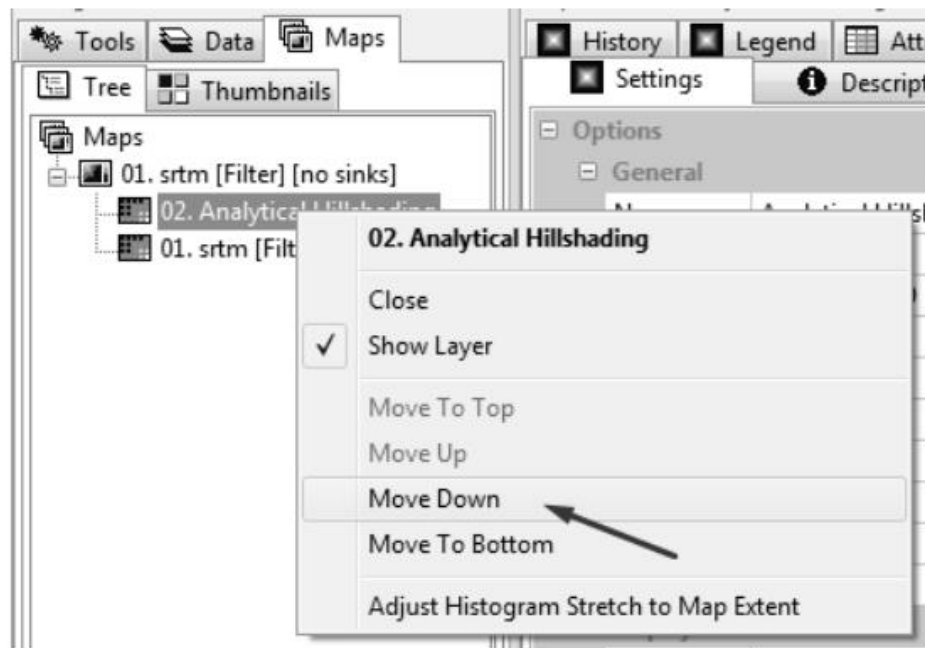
Tools Data Maps

Tree Thumbnails

Maps

01. srtm [Filter] [no sinks]

02. Analytical Hillshading

01. srtm [Filt

History Legend Att

Settings Descript

Options

General

02. Analytical Hillshading

Close

✓ Show Layer

Move To Top

Move Up

Move Down

Move To Bottom

Adjust Histogram Stretch to Map Extent